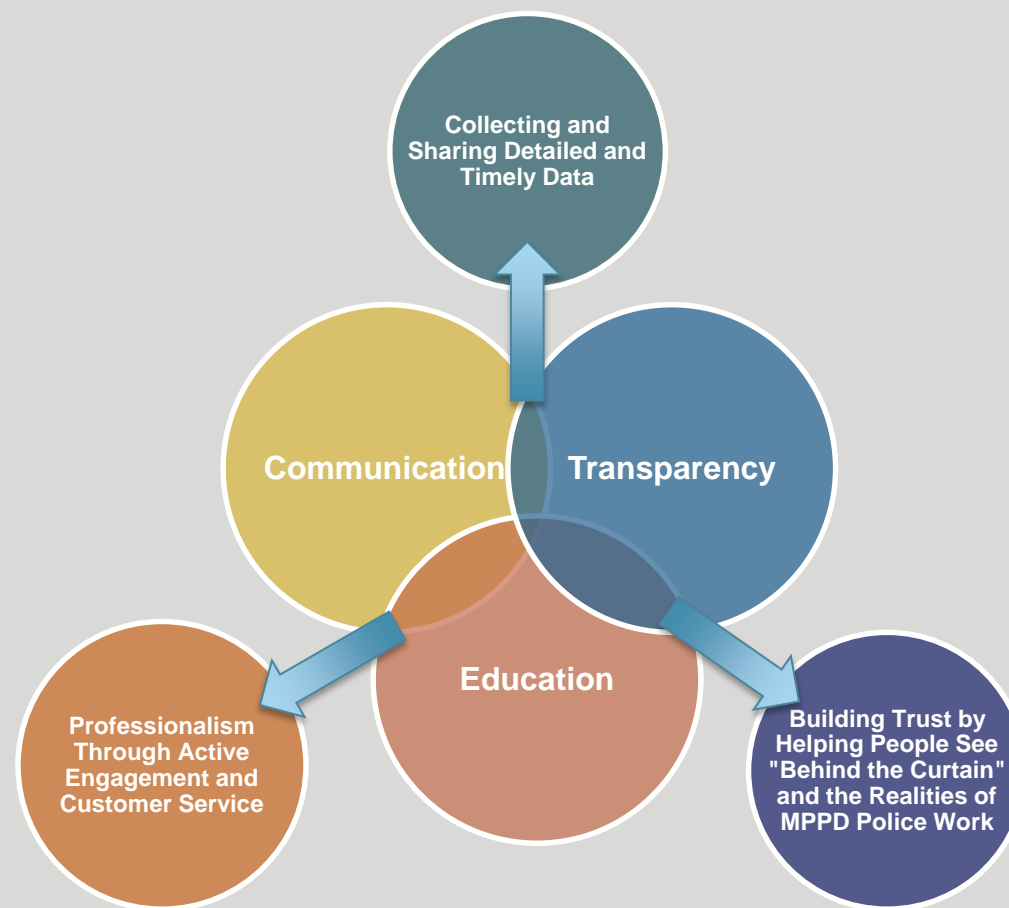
Collecting and Sharing Detailed and Timely Data

Communication

Transparency

Education

Professionalism Through Active Engagement and Customer Service

Building Trust by Helping People See "Behind the Curtain" and the Realities of MPPD Police Work